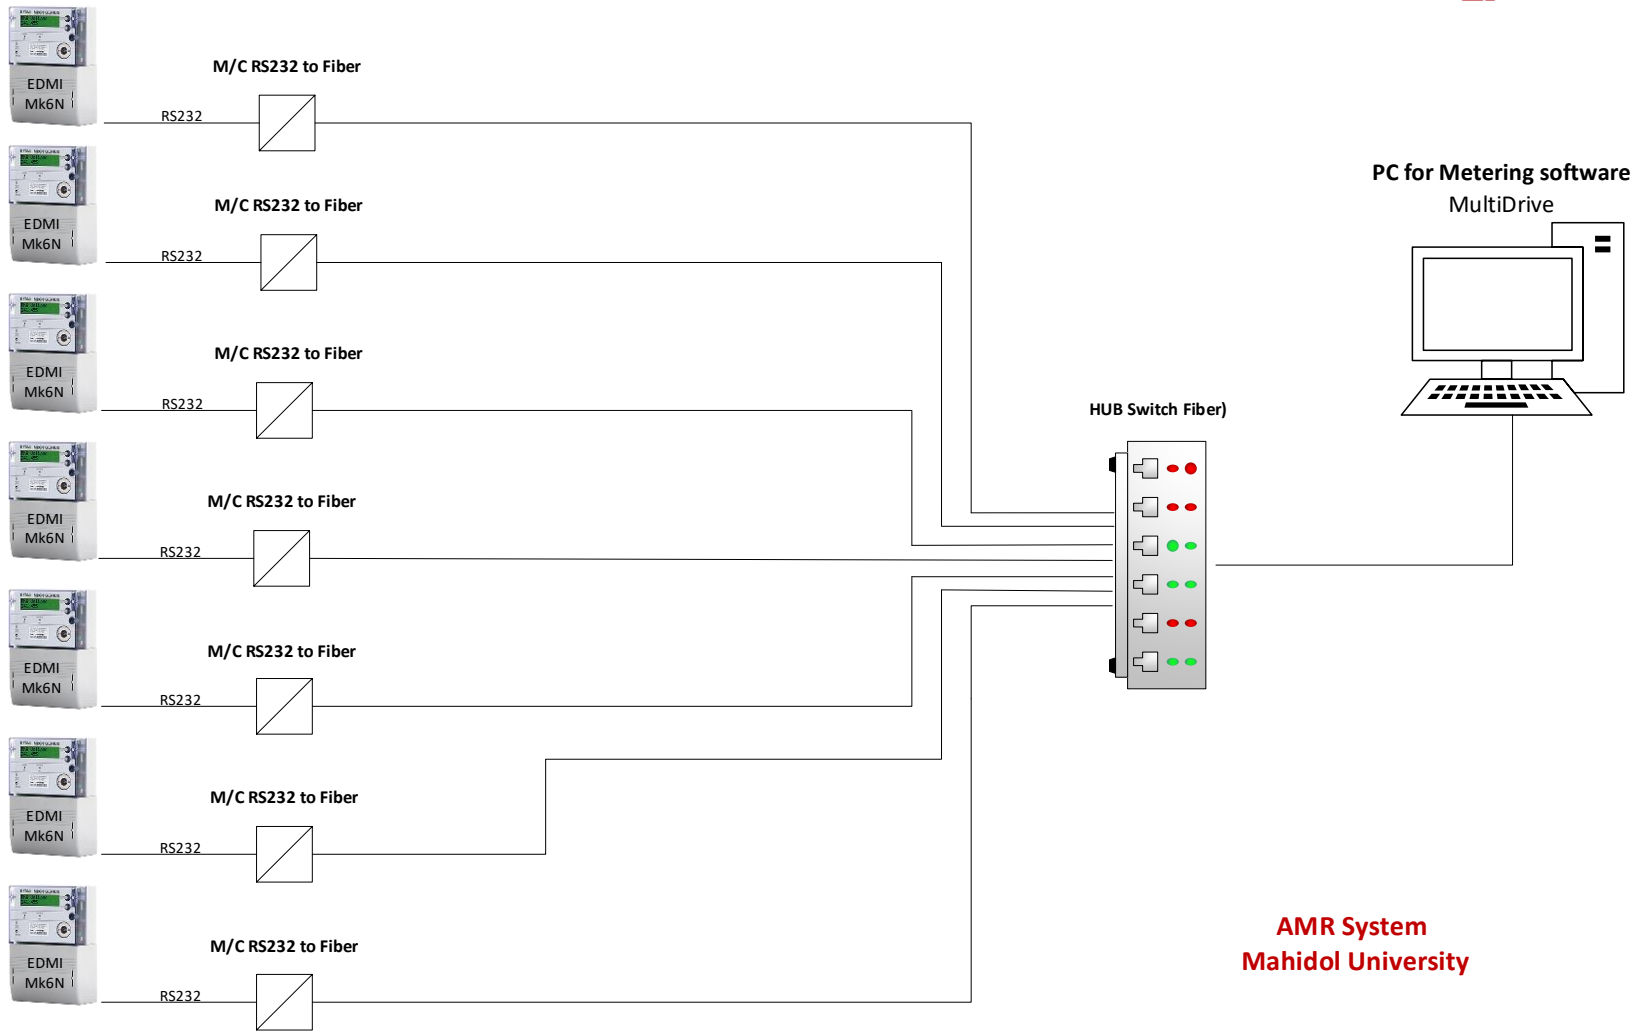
EDMI
Mk6N

M/C RS232 to Fiber

RS232

EDMI
Mk6N

M/C RS232 to Fiber

RS232

EDMI
Mk6N

M/C RS232 to Fiber

RS232

EDMI
Mk6N

M/C RS232 to Fiber

RS232

EDMI
Mk6N

M/C RS232 to Fiber

RS232

EDMI
Mk6N

M/C RS232 to Fiber

RS232

EDMI
Mk6N

M/C RS232 to Fiber

RS232

PC for Metering software
MultiDrive

HUB Switch Fiber)

AMR System
Mahidol University